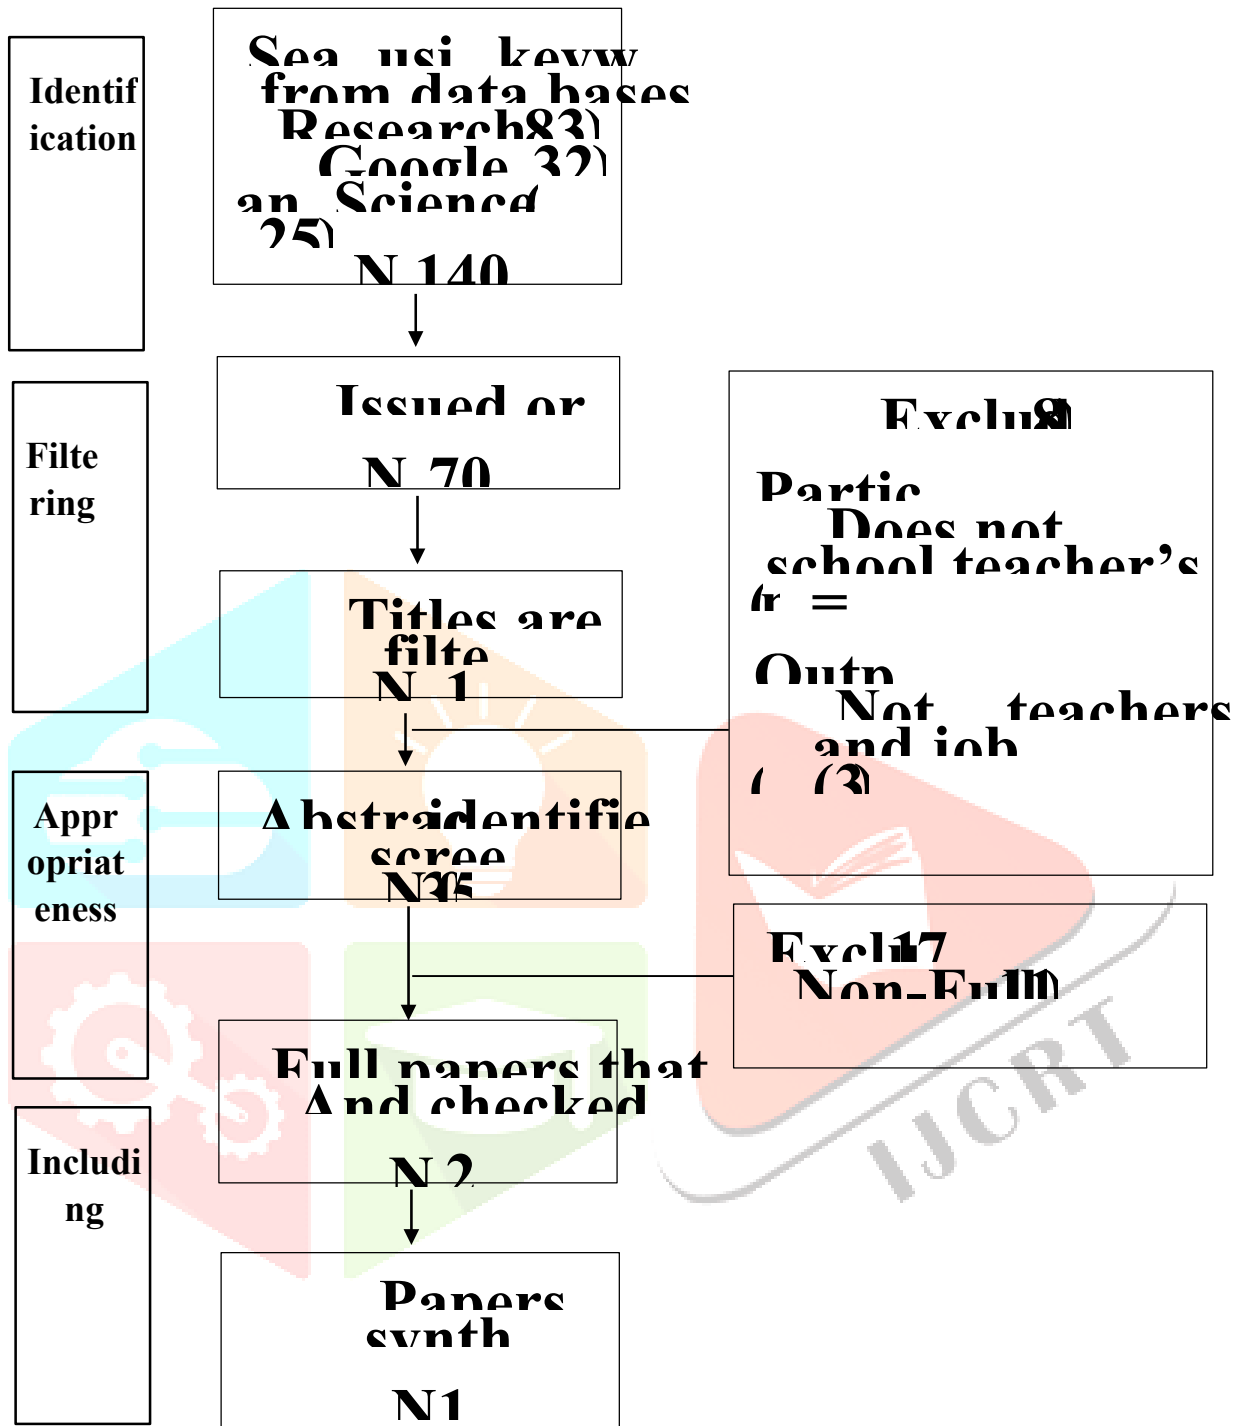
Identification

Sea usi keyw from data bases Research83) Google 32) an Science 25)
N 140

Filtering

Issued or
N 70

Titles are filte
N 1

Exclu 8
Partic
Does not school teacher's (r =
Outp
Not teachers and job ( (3)

Appropriateness

Abstra identifie scree
N 35

Exclu 17
Non-Full 10)

Including

Full papers that And checked
N 2

Papers synth
N1

IJCRT